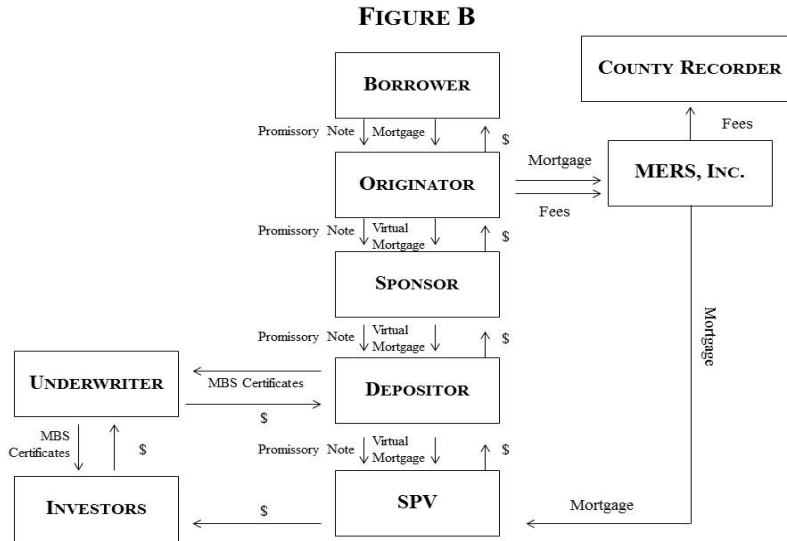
FIGURE B

BORROWER

COUNTY RECORDER

Promissory Note

Mortgage

$

Fees

Mortgage

ORIGINATOR

MERS, INC.

Fees

Promissory Note

Virtual Mortgage

$

SPONSOR

Mortgage

Promissory Note

Virtual Mortgage

$

UNDERWRITER

MBS Certificates

DEPOSITOR

$

MBS Certificates

$

Promissory Note

Virtual Mortgage

$

INVESTORS

$

SPV

Mortgage